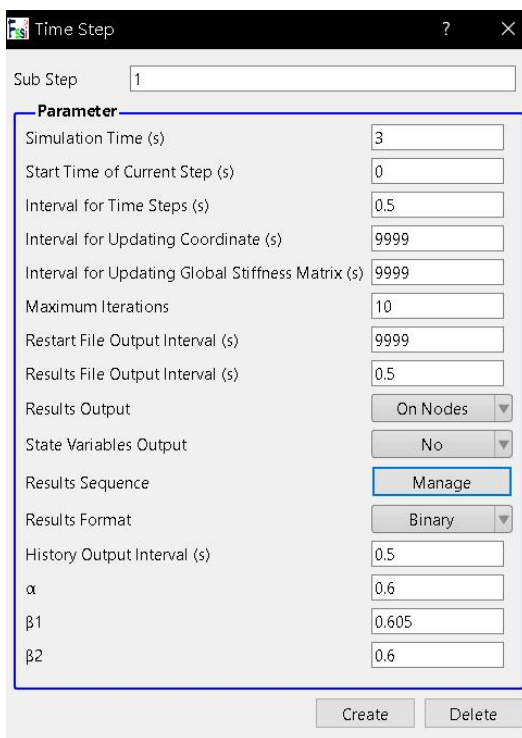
Time Step ? ×

Sub Step 1

Parameter

| | |
|---|---|
| Simulation Time (s) | 3 |
| Start Time of Current Step (s) | 0 |
| Interval for Time Steps (s) | 0.5 |
| Interval for Updating Coordinate (s) | 9999 |
| Interval for Updating Global Stiffness Matrix (s) | 9999 |
| Maximum Iterations | 10 |
| Restart File Output Interval (s) | 9999 |
| Results File Output Interval (s) | 0.5 |
| Results Output | On Nodes |
| State Variables Output | No |
| Results Sequence | Manage |
| Results Format | Binary |
| History Output Interval (s) | 0.5 |
| α | 0.6 |
| β1 | 0.605 |
| β2 | 0.6 |

Create Delete